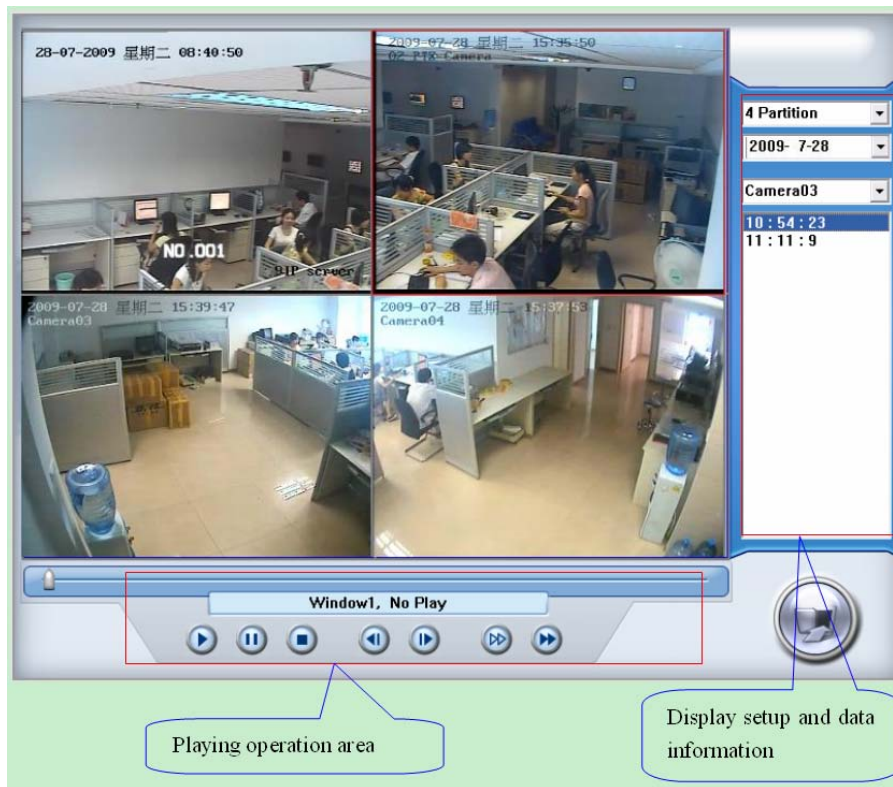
28-07-2009 星期二 08:40:50

NO.001

SIP server

2009-07-28 星期二 15:35:50
02 PTZ Camera

2009-07-28 星期二 15:39:47
Camera03

2009-07-28 星期二 15:37:53
Camera04

4 Partition

2009- 7-28

Camera03

10:54:23
11:11:9

Window1, No Play

Playing operation area

Display setup and data information